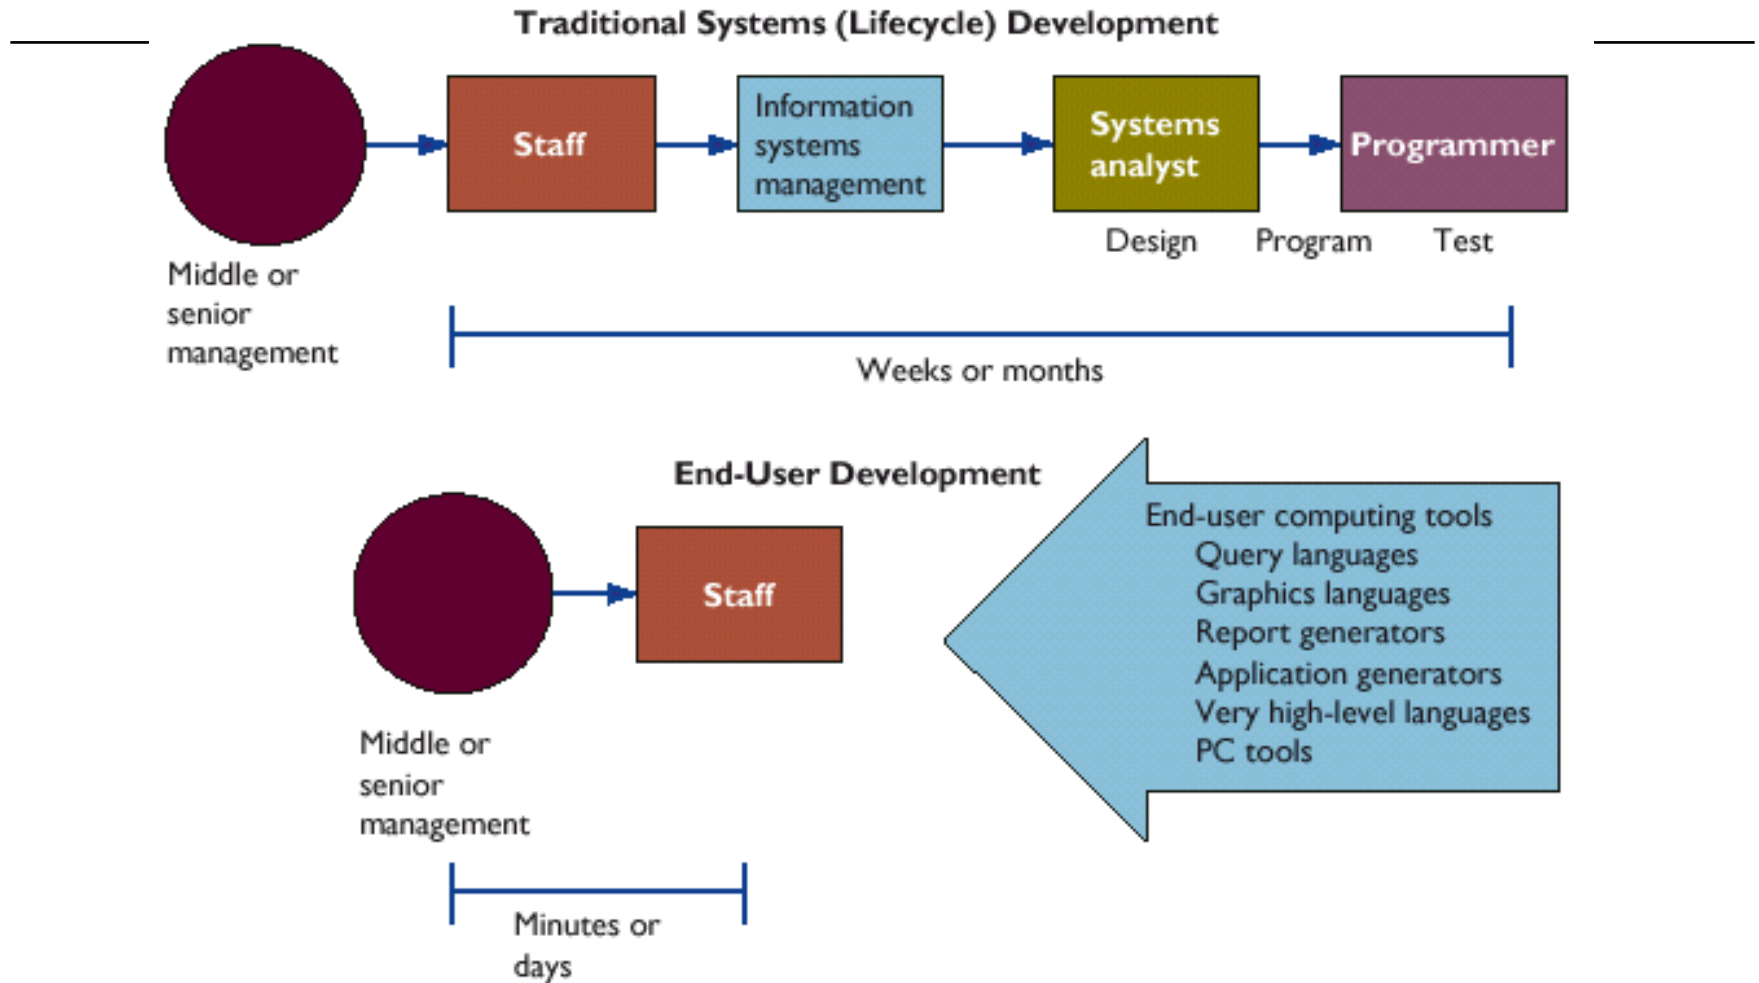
Traditional Systems (Lifecycle) Development

Staff

Information systems management

Systems analyst

Programmer

Middle or senior management

Design Program Test

Weeks or months

End-User Development

Staff

Middle or senior management

Minutes or days

End-user computing tools
Query languages
Graphics languages
Report generators
Application generators
Very high-level languages
PC tools